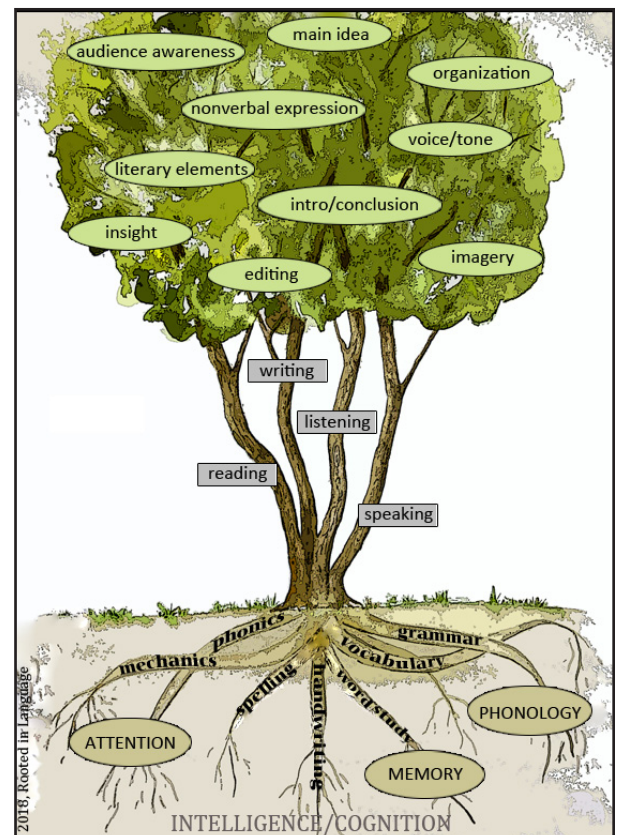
audience awareness
main idea
organization
nonverbal expression
voice/tone
literary elements
intro/conclusion
insight
imagery
editing

writing
listening
reading
speaking

phonics
mechanics
spelling
handwriting
word study
vocabulary
grammar

ATTENTION
MEMORY
PHONOLOGY

INTELLIGENCE/COGNITION

2018, Rooted in Language